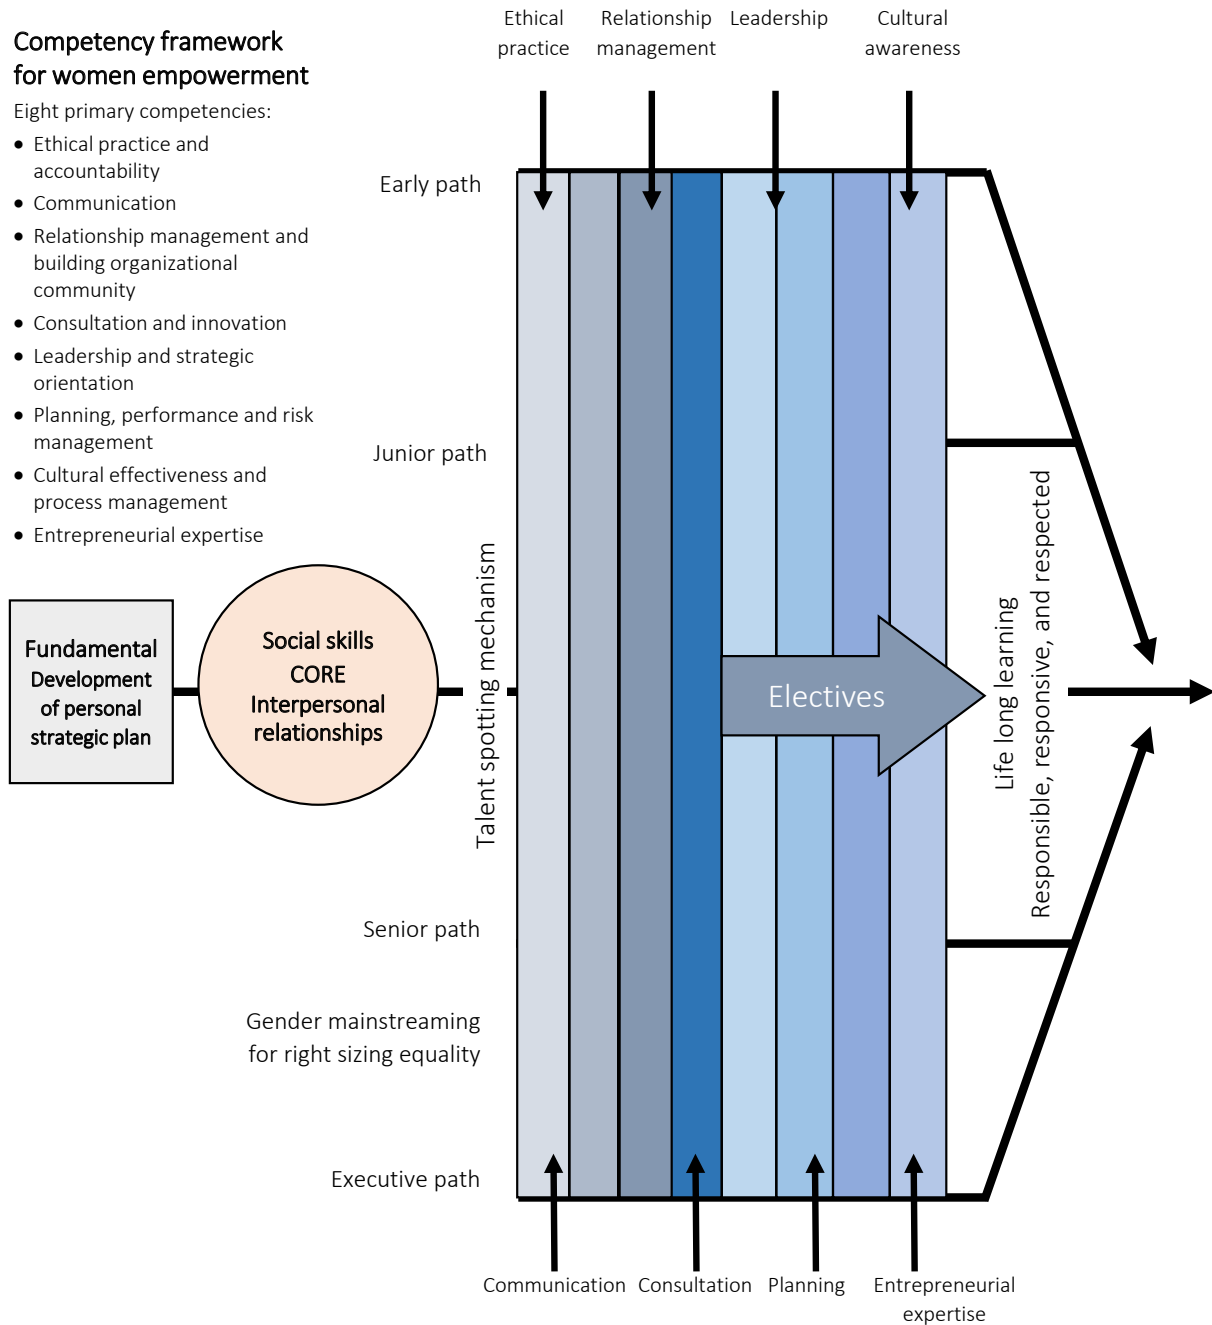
Competency framework for women empowerment

Eight primary competencies:

- Ethical practice and accountability
- Communication
- Relationship management and building organizational community
- Consultation and innovation
- Leadership and strategic orientation
- Planning, performance and risk management
- Cultural effectiveness and process management
- Entrepreneurial expertise

Ethical practice

Relationship management

Leadership

Cultural awareness

Early path

Junior path

Fundamental Development of personal strategic plan

Social skills CORE Interpersonal relationships

Talent spotting mechanism

Electives

Life long learning

Responsible, responsive, and respected

Senior path

Gender mainstreaming for right sizing equality

Executive path

Communication

Consultation

Planning

Entrepreneurial expertise